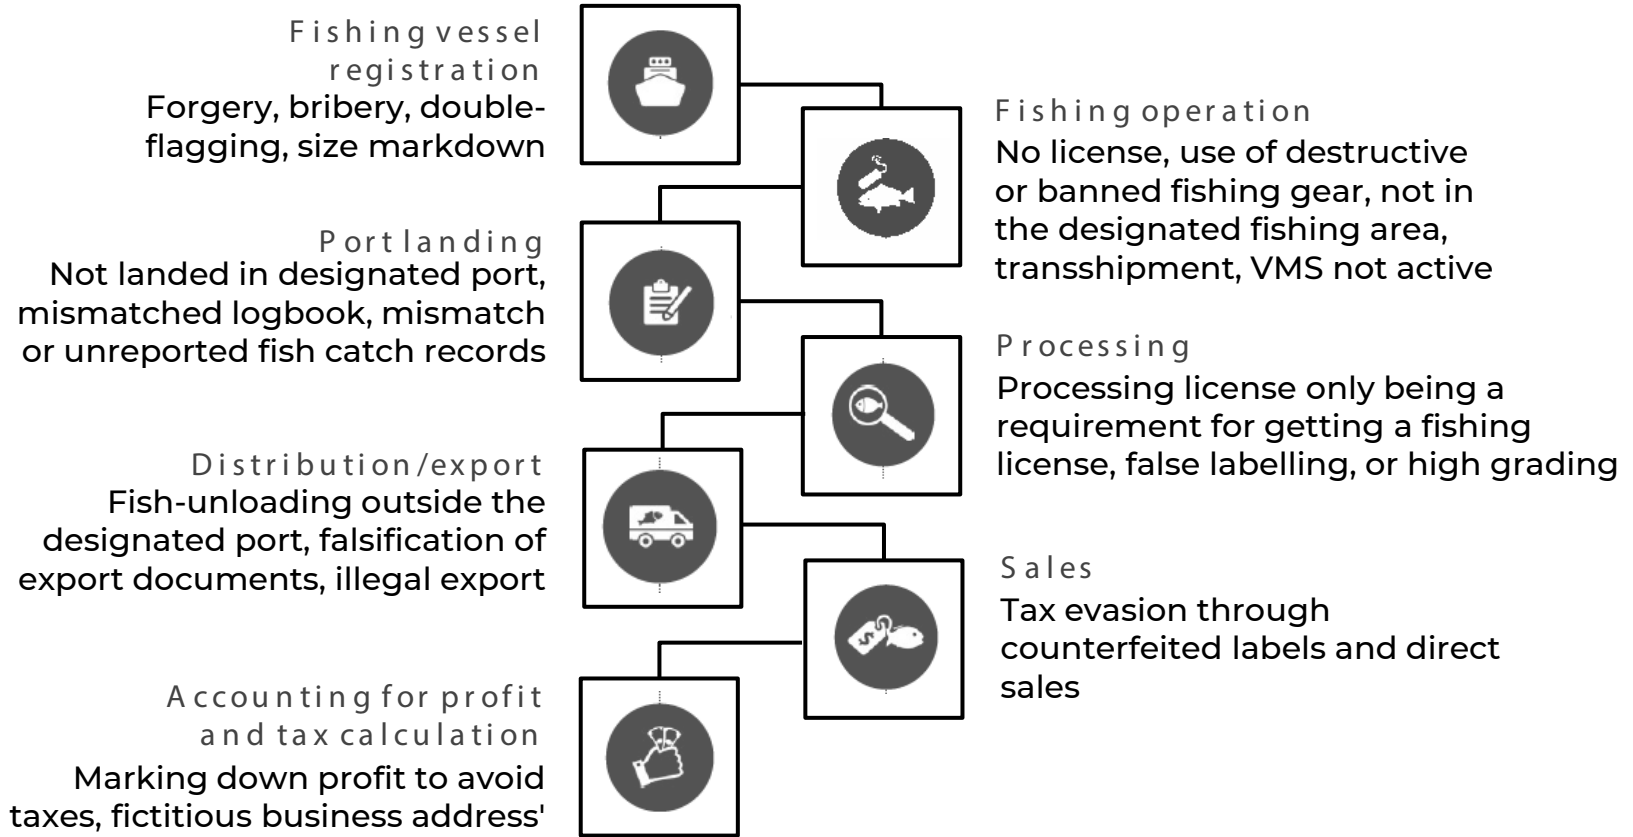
Fishing vessel registration
Forgery, bribery, double-flagging, size markdown

Fishing operation
No license, use of destructive or banned fishing gear, not in the designated fishing area, transshipment, VMS not active

Port landing
Not landed in designated port, mismatched logbook, mismatch or unreported fish catch records

Processing
Processing license only being a requirement for getting a fishing license, false labelling, or high grading

Distribution/export
Fish-unloading outside the designated port, falsification of export documents, illegal export

Sales
Tax evasion through counterfeited labels and direct sales

Accounting for profit and tax calculation
Marking down profit to avoid taxes, fictitious business address'